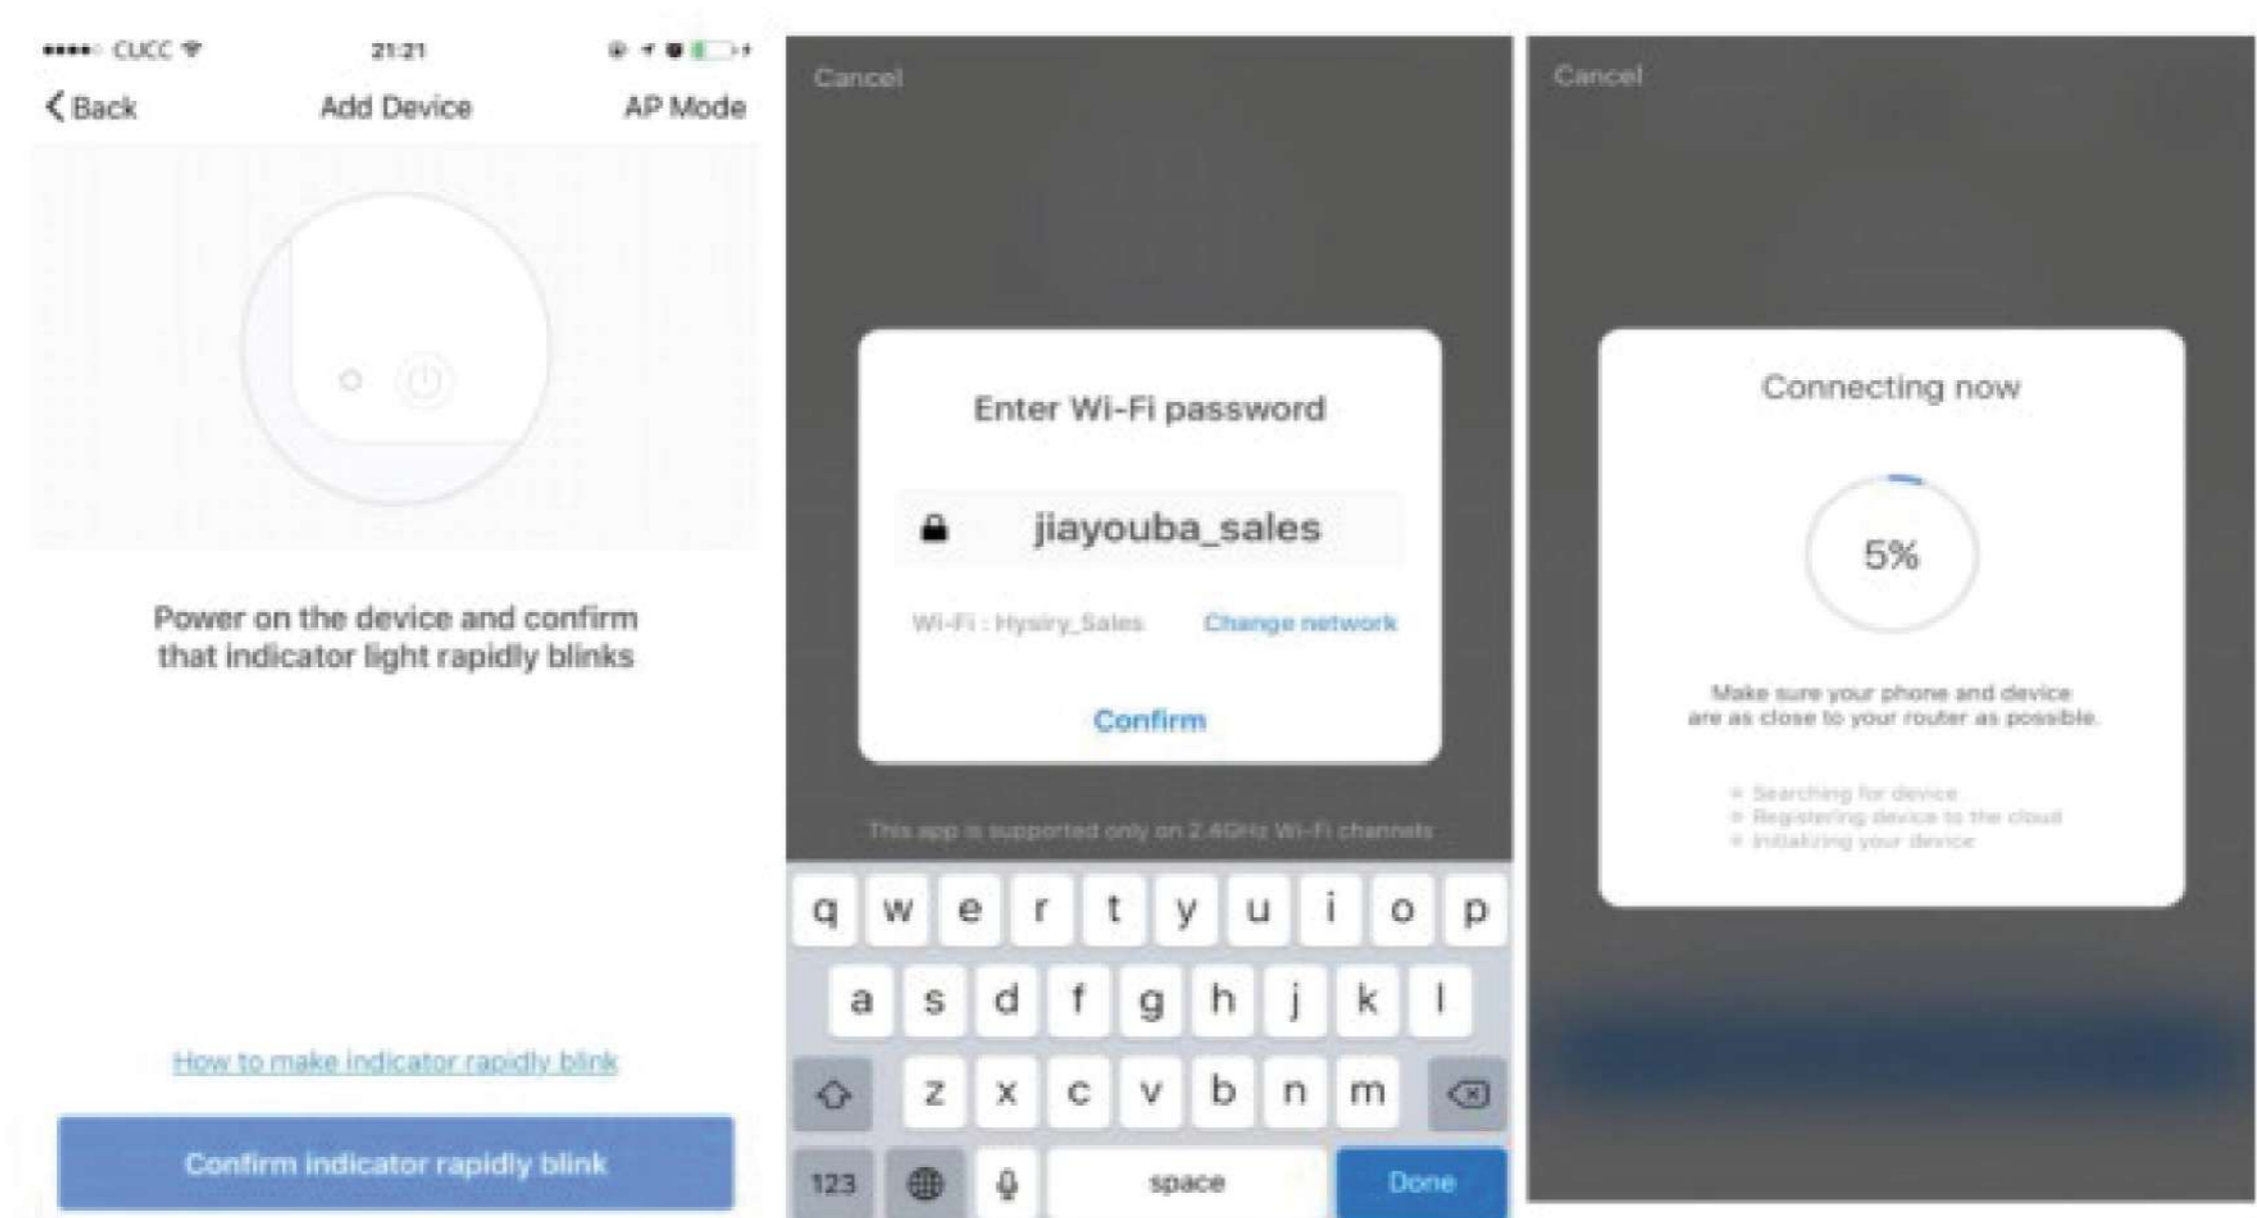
●●●●○ CUCC 21:21

Back Add Device AP Mode

Power on the device and confirm that indicator light rapidly blinks

How to make indicator rapidly blink

Confirm indicator rapidly blink

Cancel

Enter Wi-Fi password

jiayouba_sales

Wi-Fi : Hysiry_Sales Change network

Confirm

This app is supported only on 2.4GHz Wi-Fi channels

q w e r t y u i o p
a s d f g h j k l
z x c v b n m
123 space Done

Cancel

Connecting now

5%

Make sure your phone and device are as close to your router as possible.

Searching for device
Registering device to the cloud
Initializing your device